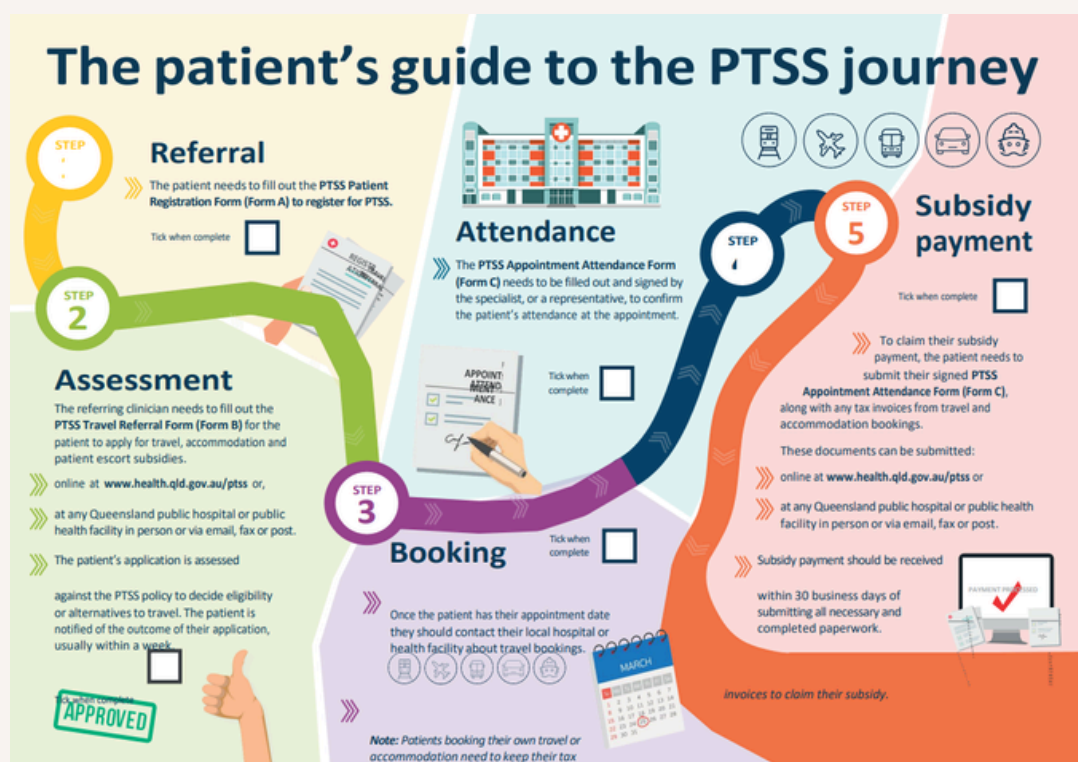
The patient's guide to the PTSS journey

STEP 1

Referral

The patient needs to fill out the PTSS Patient Registration Form (Form A) to register for PTSS.

Tick when complete

STEP 2

Assessment

The referring clinician needs to fill out the PTSS Travel Referral Form (Form B) for the patient to apply for travel, accommodation and patient escort subsidies.

online at www.health.qld.gov.au/ptss or,

at any Queensland public hospital or public health facility in person or via email, fax or post.

The patient's application is assessed

against the PTSS policy to decide eligibility or alternatives to travel. The patient is notified of the outcome of their application, usually within a week.

Tick when complete

APPROVED

Attendance

The PTSS Appointment Attendance Form (Form C) needs to be filled out and signed by the specialist, or a representative, to confirm the patient's attendance at the appointment.

APPOINTMENT ATTENDANCE

Tick when complete

STEP 3

Booking

Tick when complete

Once the patient has their appointment date they should contact their local hospital or health facility about travel bookings.

MARCH

Note: Patients booking their own travel or accommodation need to keep their tax

STEP 4

STEP 5

Subsidy payment

Tick when complete

To claim their subsidy payment, the patient needs to submit their signed PTSS Appointment Attendance Form (Form C), along with any tax invoices from travel and accommodation bookings.

These documents can be submitted:

online at www.health.qld.gov.au/ptss or

at any Queensland public hospital or public health facility in person or via email, fax or post.

Subsidy payment should be received

within 30 business days of submitting all necessary and completed paperwork.

PAYMENT PROCESSED

invoices to claim their subsidy.